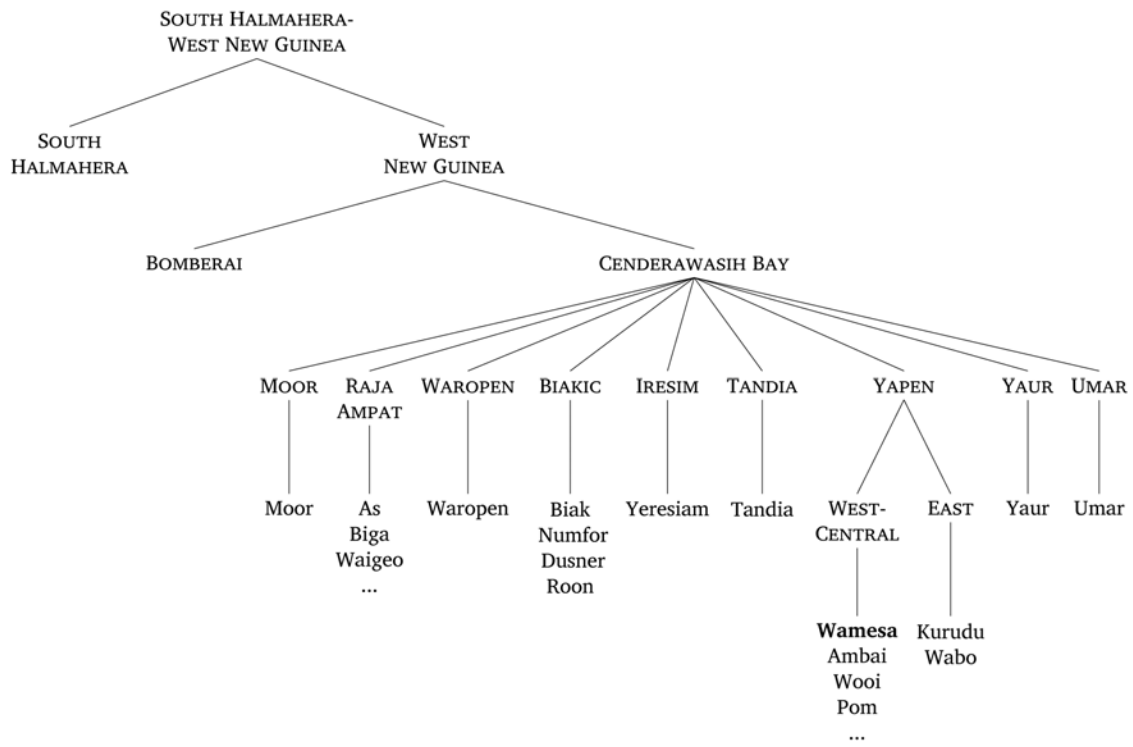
SOUTH HALMAHERA-WEST NEW GUINEA

SOUTH HALMAHERA

WEST NEW GUINEA

BOMBERAI

CENDERAWASIH BAY

MOOR

RAJA AMPAT

WAROPEN

BIAKIC

IRESIM

TANDIA

YAPEN

YAUR

UMAR

Moor

As
Biga
Waigeo
...

Waropen

Biak
Numfor
Dusner
Roon

Yeresiam

Tandia

WEST-CENTRAL

EAST

Yaur

Umar

**Wamesa**
Ambai
Wooi
Pom
...

Kurudu
Wabo